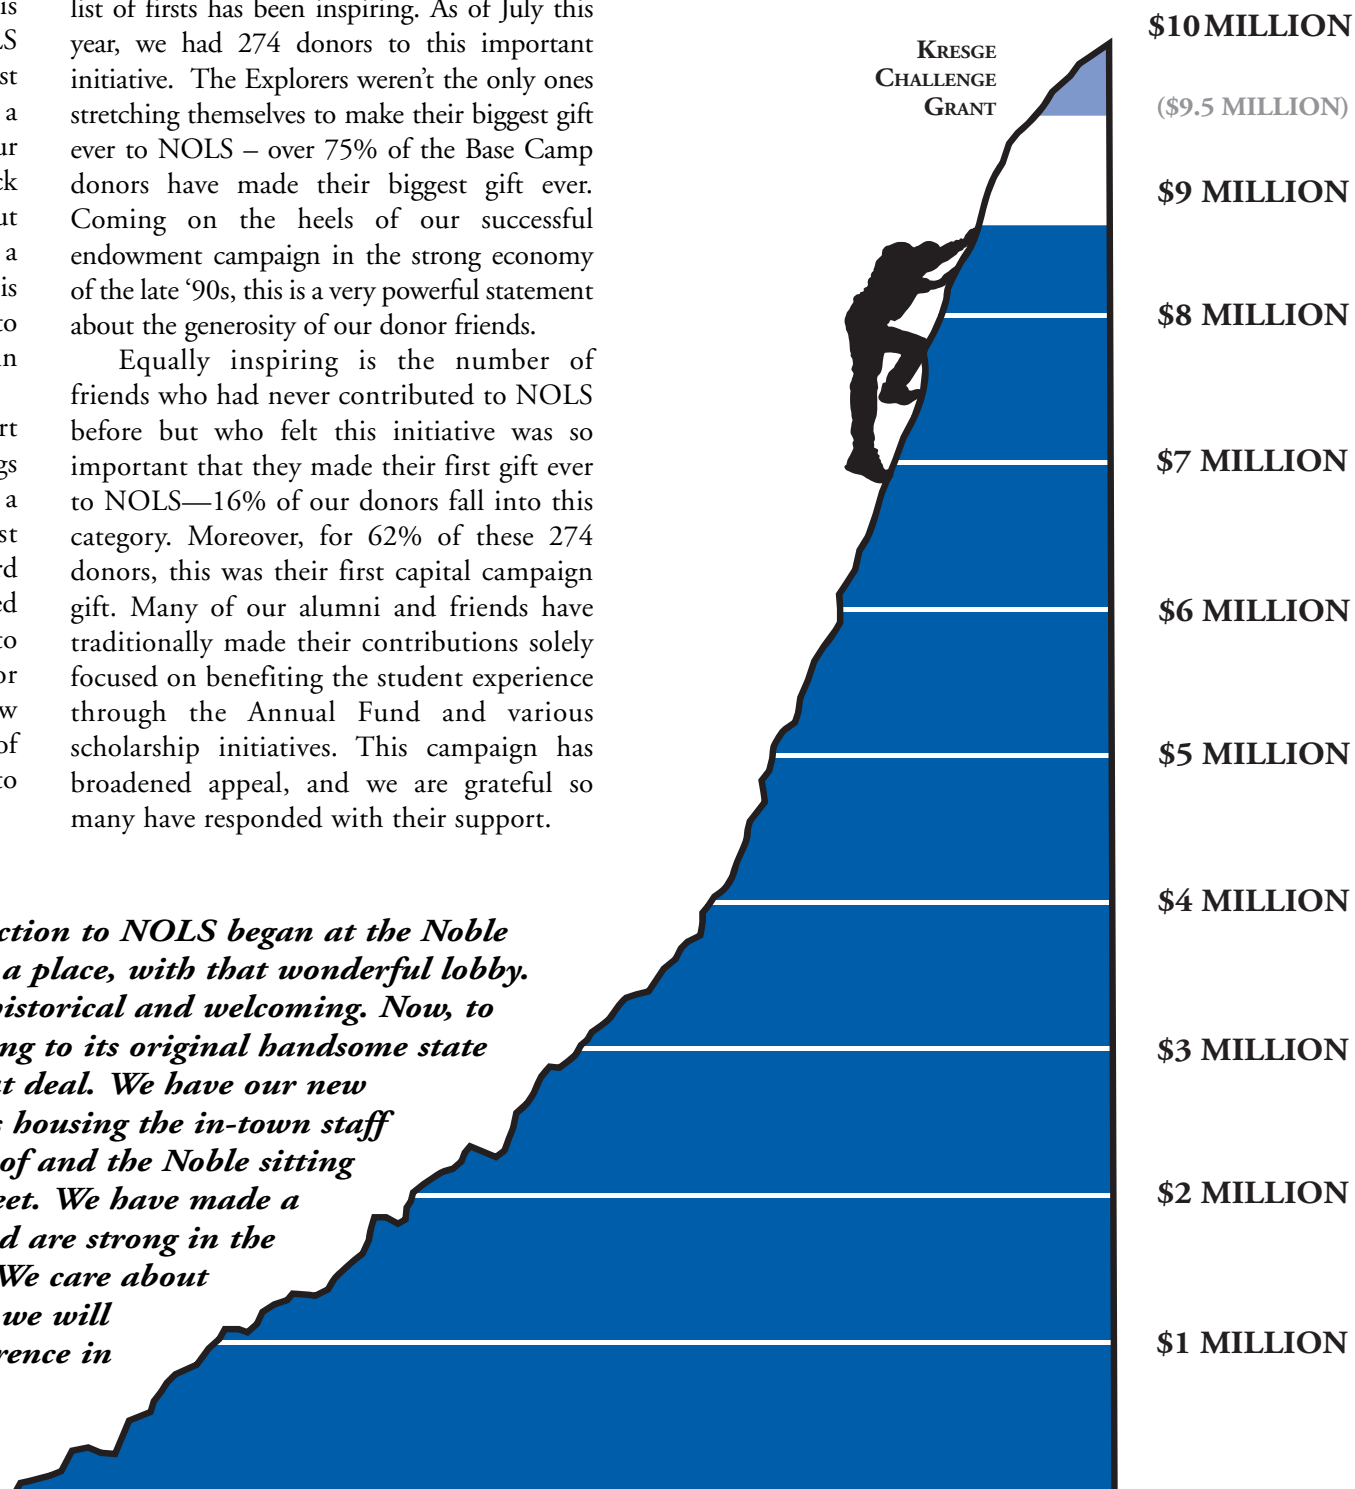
is
LS
st
a
ur
ck
ut
a
is
to
in

rt
gs
a
st
rd
ed
to
or
w
of
to

list of firsts has been inspiring. As of July this year, we had 274 donors to this important initiative. The Explorers weren't the only ones stretching themselves to make their biggest gift ever to NOLS – over 75% of the Base Camp donors have made their biggest gift ever. Coming on the heels of our successful endowment campaign in the strong economy of the late '90s, this is a very powerful statement about the generosity of our donor friends.

Equally inspiring is the number of friends who had never contributed to NOLS before but who felt this initiative was so important that they made their first gift ever to NOLS—16% of our donors fall into this category. Moreover, for 62% of these 274 donors, this was their first capital campaign gift. Many of our alumni and friends have traditionally made their contributions solely focused on benefiting the student experience through the Annual Fund and various scholarship initiatives. This campaign has broadened appeal, and we are grateful so many have responded with their support.

ction to NOLS began at the Noble a place, with that wonderful lobby. istorical and welcoming. Now, to ng to its original handsome state t deal. We have our new housing the in-town staff of and the Noble sitting eet. We have made a d are strong in the We care about we will rence in

KRESGE CHALLENGE GRANT

$10 MILLION
($9.5 MILLION)
$9 MILLION
$8 MILLION
$7 MILLION
$6 MILLION
$5 MILLION
$4 MILLION
$3 MILLION
$2 MILLION
$1 MILLION